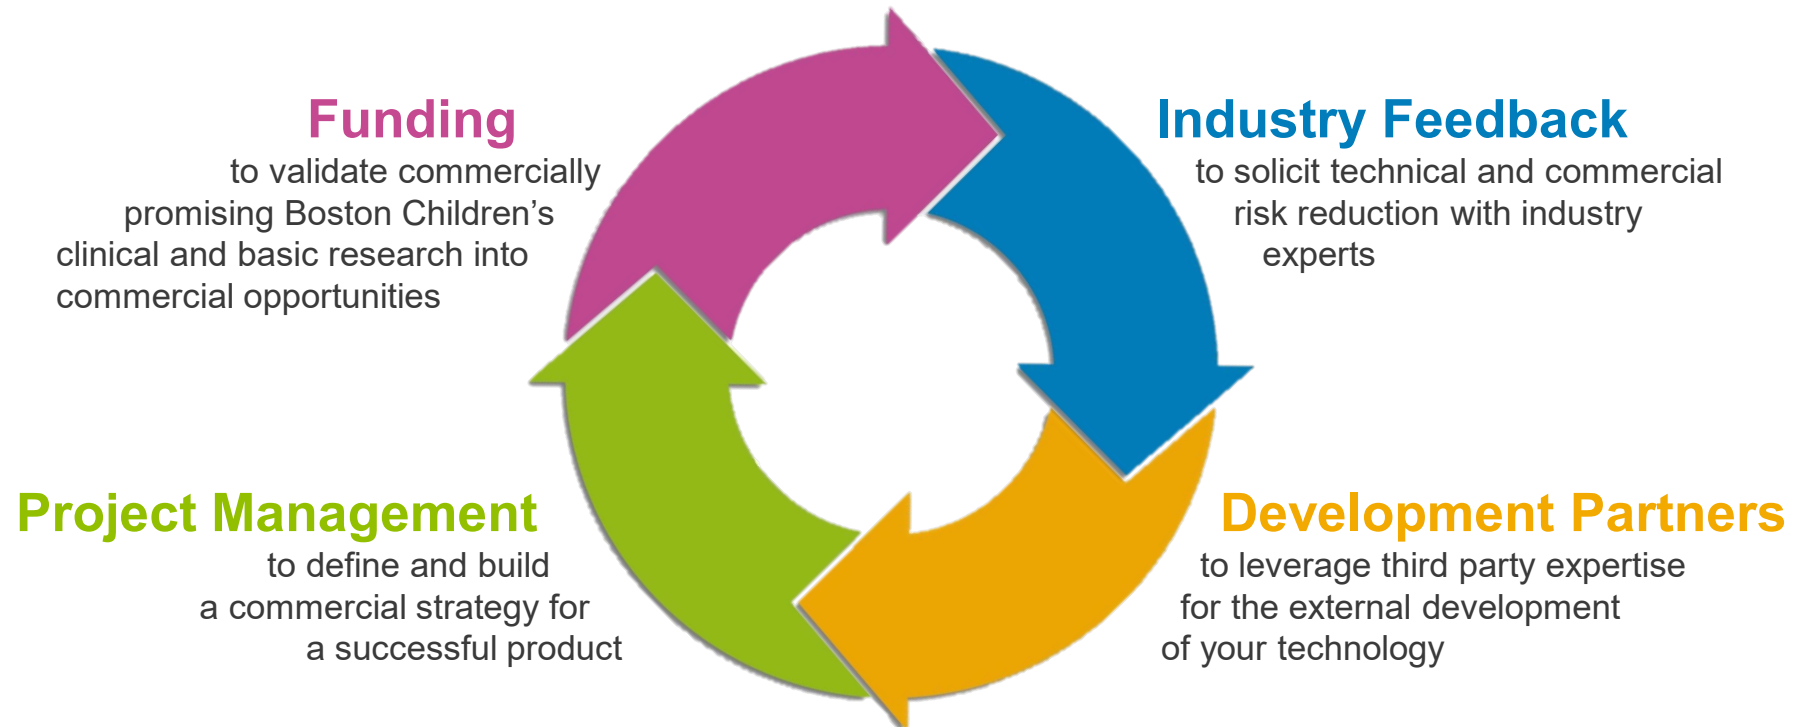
Funding
to validate commercially promising Boston Children's clinical and basic research into commercial opportunities

Industry Feedback
to solicit technical and commercial risk reduction with industry experts

Project Management
to define and build a commercial strategy for a successful product

Development Partners
to leverage third party expertise for the external development of your technology